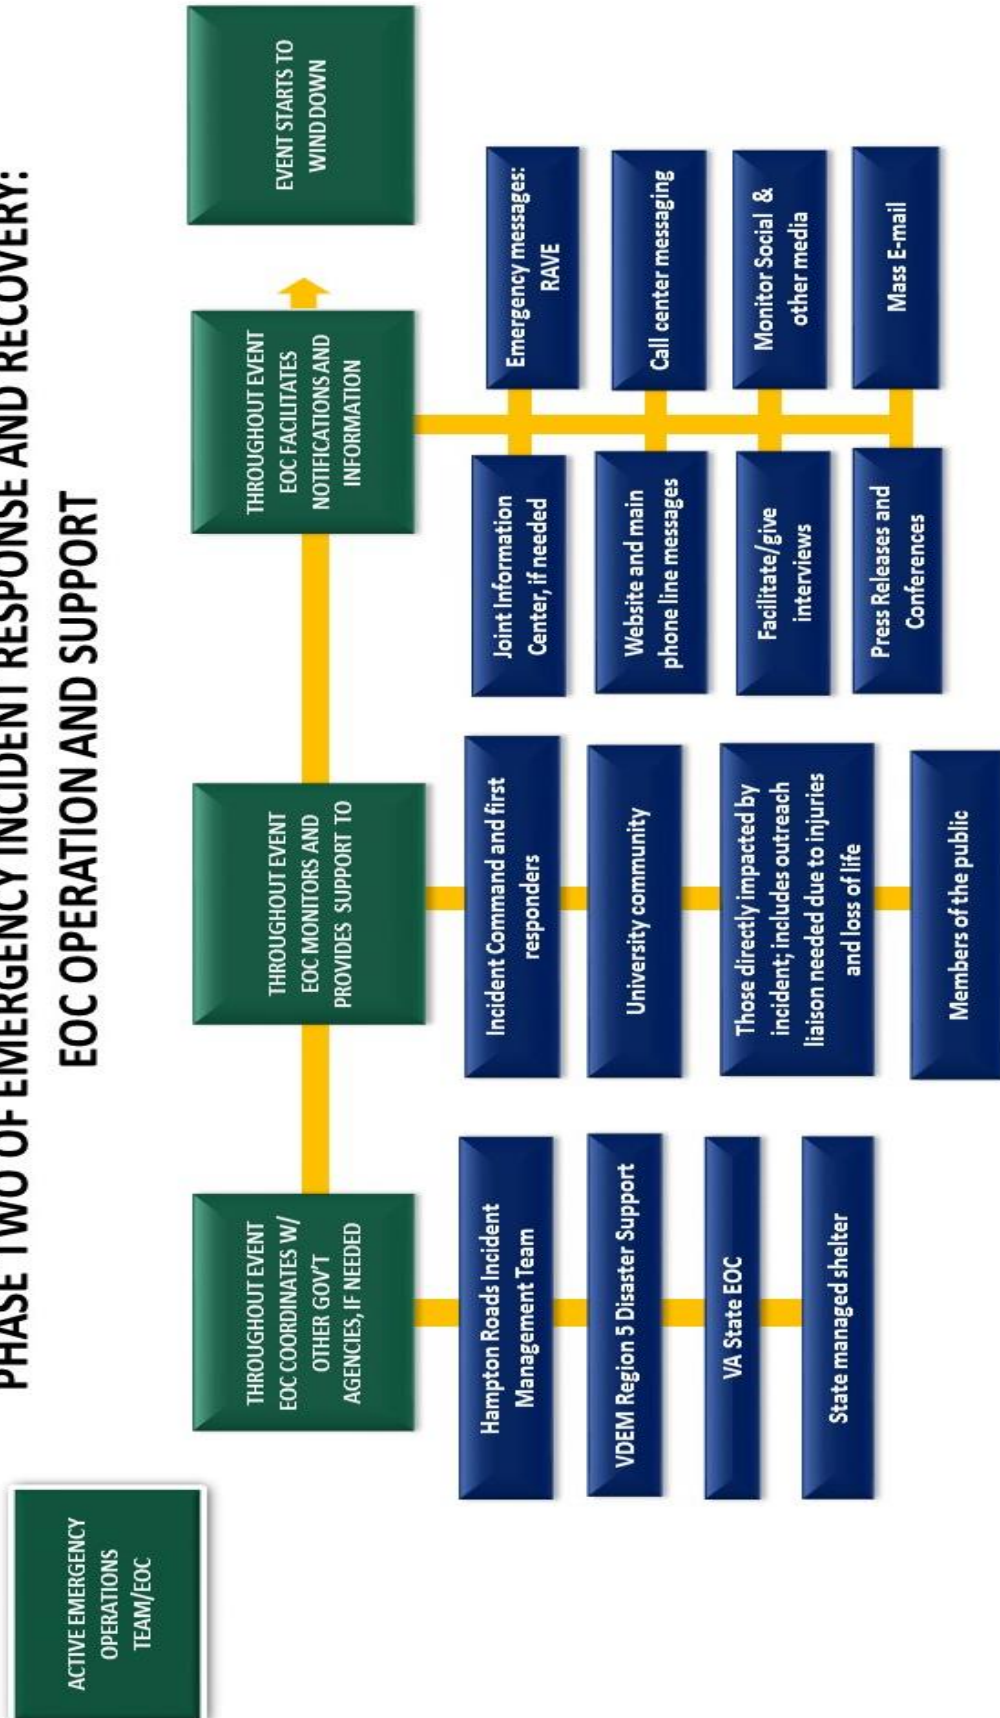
PHASE TWO OF EMERGENCY INCIDENT RESPONSE AND RECOVERY:
EOC OPERATION AND SUPPORT

ACTIVE EMERGENCY OPERATIONS TEAM/EOC

THROUGHOUT EVENT EOC COORDINATES W/ OTHER GOV'T AGENCIES, IF NEEDED

Hampton Roads Incident Management Team

VDEM Region 5 Disaster Support

VA State EOC

State managed shelter

THROUGHOUT EVENT EOC MONITORS AND PROVIDES SUPPORT TO

Incident Command and first responders

University community

Those directly impacted by incident; includes outreach liaison needed due to injuries and loss of life

Members of the public

THROUGHOUT EVENT EOC FACILITATES NOTIFICATIONS AND INFORMATION

Joint Information Center, if needed

Website and main phone line messages

Facilitate/give interviews

Press Releases and Conferences

Emergency messages: RAVE

Call center messaging

Monitor Social & other media

Mass E-mail

EVENT STARTS TO WIND DOWN